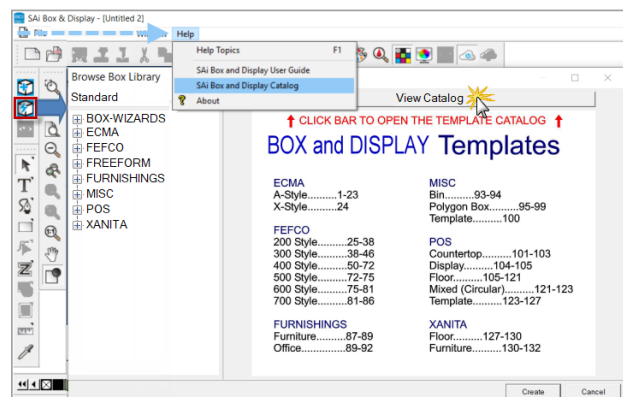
SAi Box & Display - [Untitled 2]

File

Help

Help Topics F1

SAi Box and Display User Guide

SAi Box and Display Catalog

About

Browse Box Library

Standard

BOX-WIZARDS
ECMA
FEFCO
FREEFORM
FURNISHINGS
MISC
POS
XANITA

View Catalog

↑ CLICK BAR TO OPEN THE TEMPLATE CATALOG ↑

BOX and DISPLAY Templates

ECMA
A-Style..........1-23
X-Style..........24

FEFCO
200 Style..........25-38
300 Style..........38-46
400 Style..........50-72
500 Style..........72-75
600 Style..........75-81
700 Style..........81-86

FURNISHINGS
Furniture..........87-89
Office..........89-92

MISC
Bin..........93-94
Polygon Box..........95-99
Template..........100

POS
Countertop..........101-103
Display..........104-105
Floor..........105-121
Mixed (Circular)..........121-123
Template..........123-127

XANITA
Floor..........127-130
Furniture..........130-132

Create

Cancel